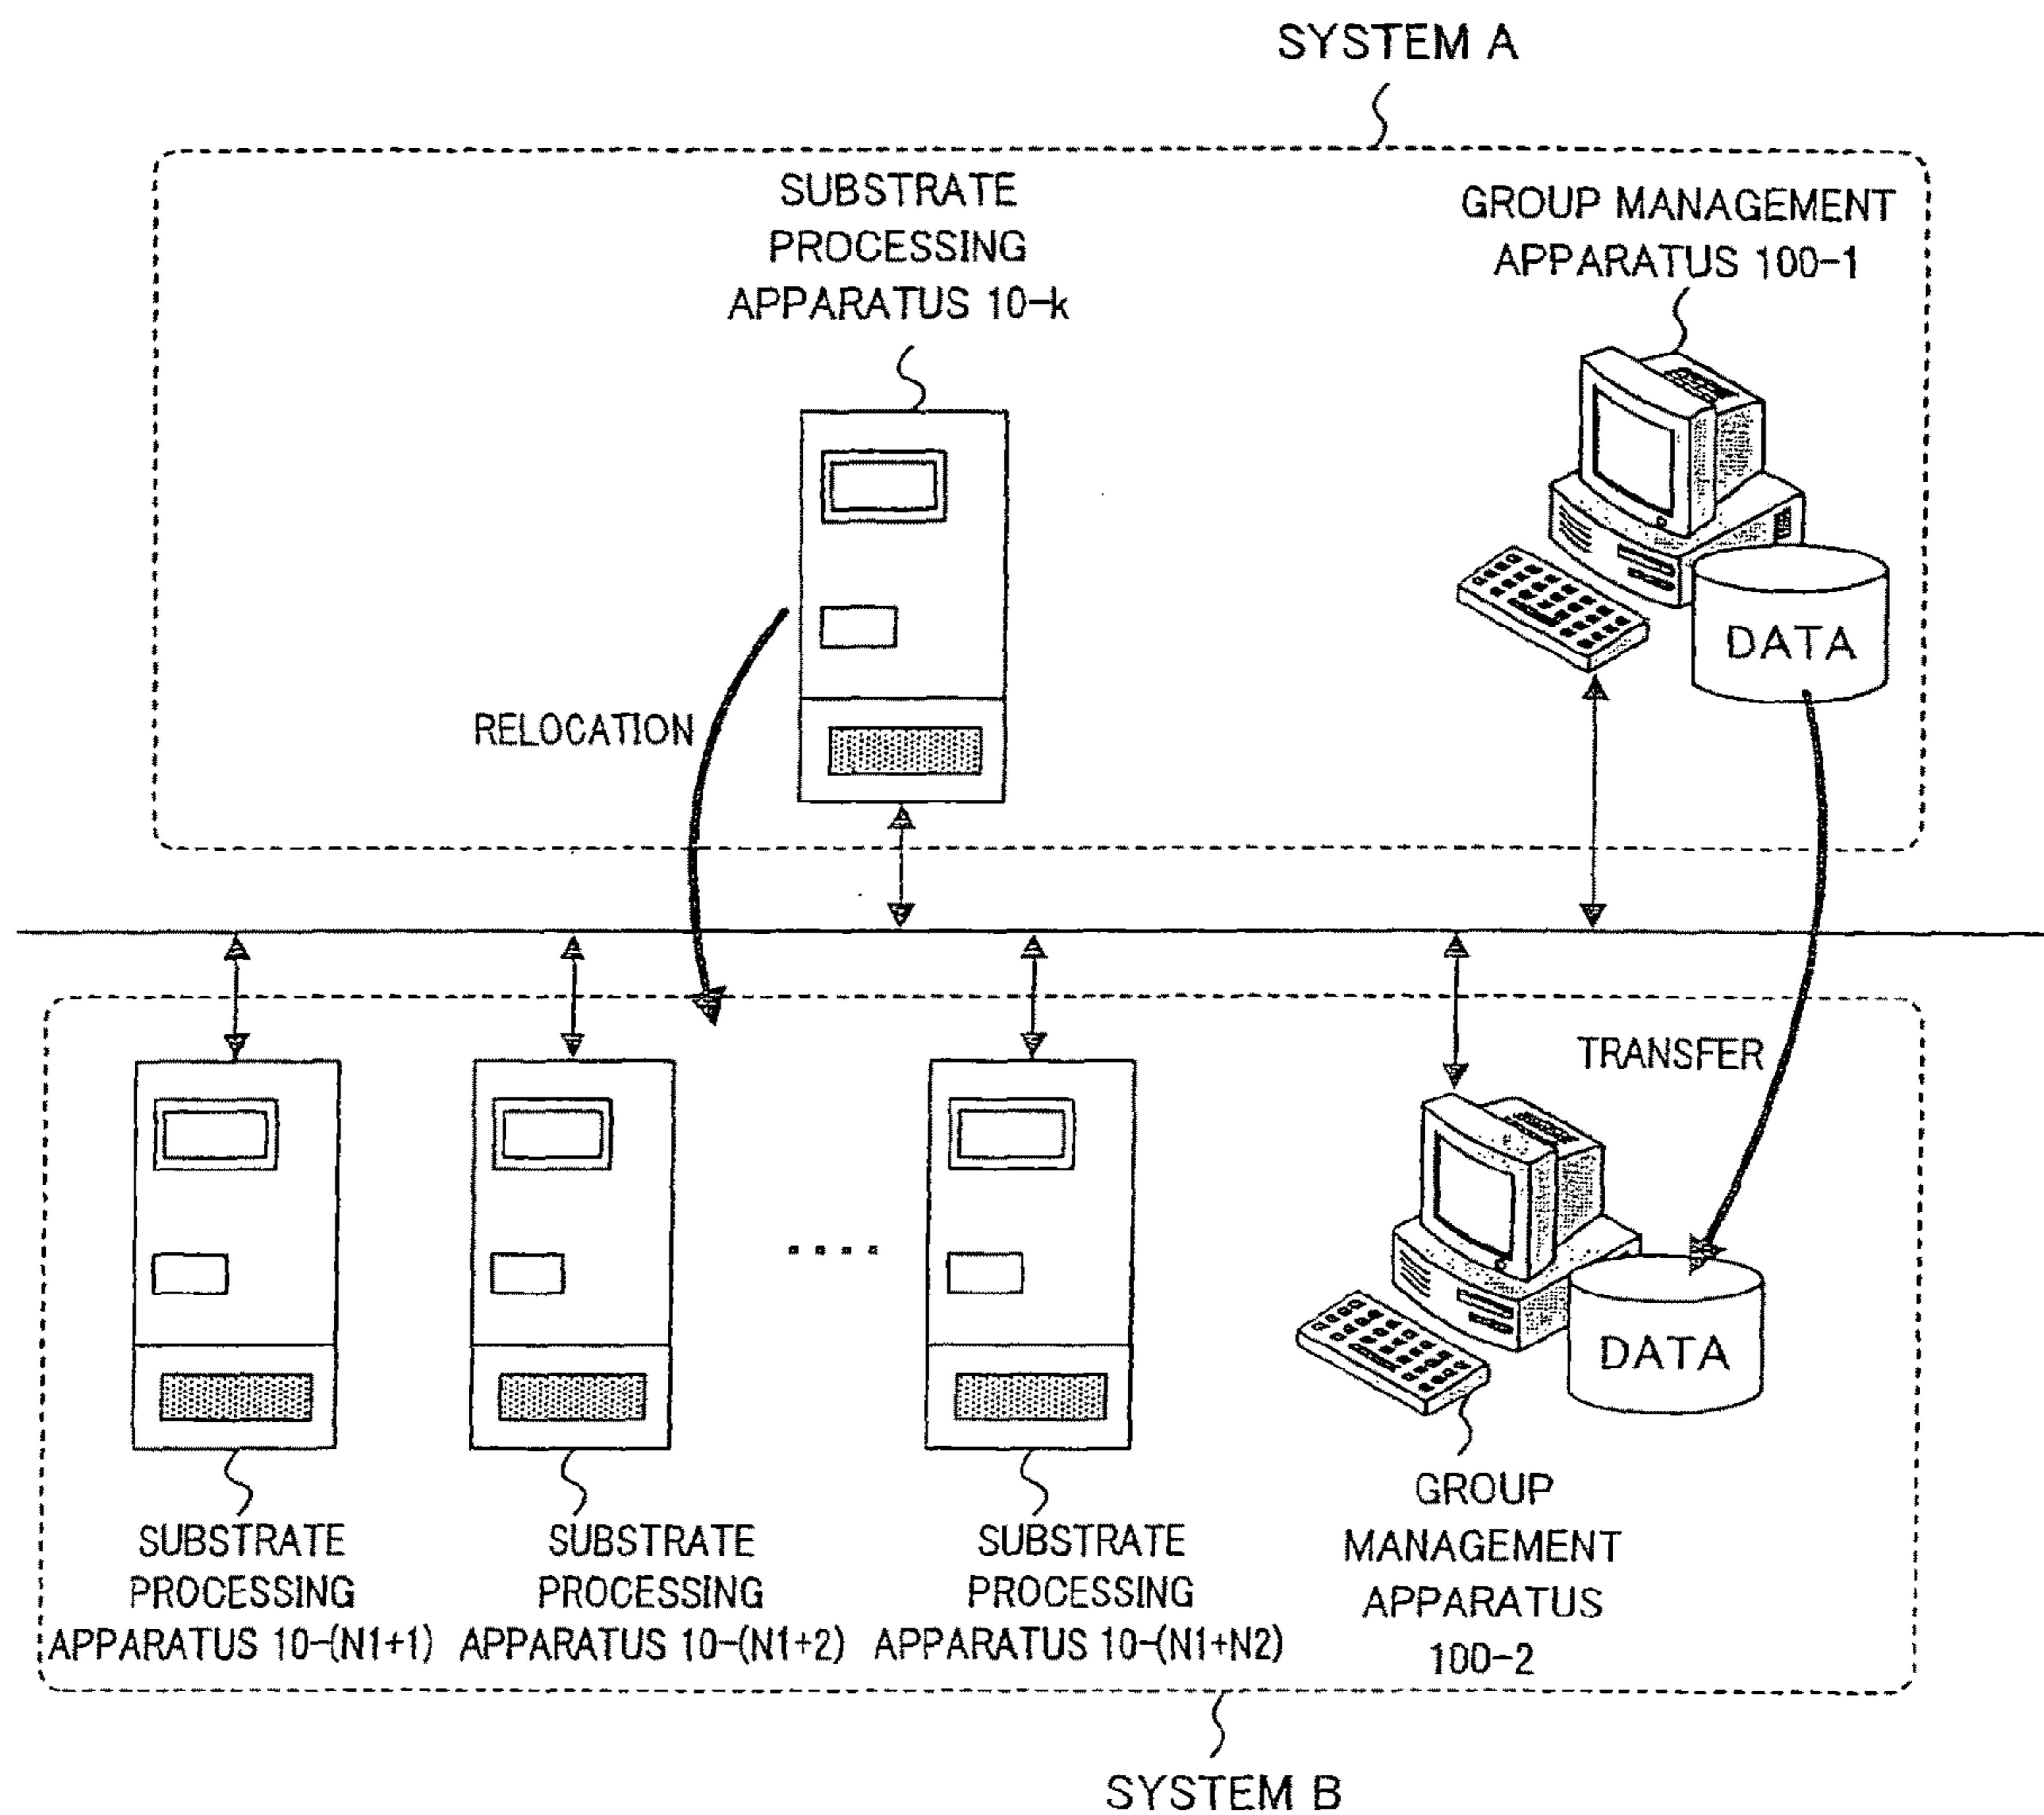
SYSTEM A

SUBSTRATE PROCESSING APPARATUS 10-k

GROUP MANAGEMENT APPARATUS 100-1

DATA

RELOCATION

TRANSFER

DATA

SUBSTRATE PROCESSING APPARATUS 10-(N1+1)

SUBSTRATE PROCESSING APPARATUS 10-(N1+2)

....

SUBSTRATE PROCESSING APPARATUS 10-(N1+N2)

GROUP MANAGEMENT APPARATUS 100-2

SYSTEM B